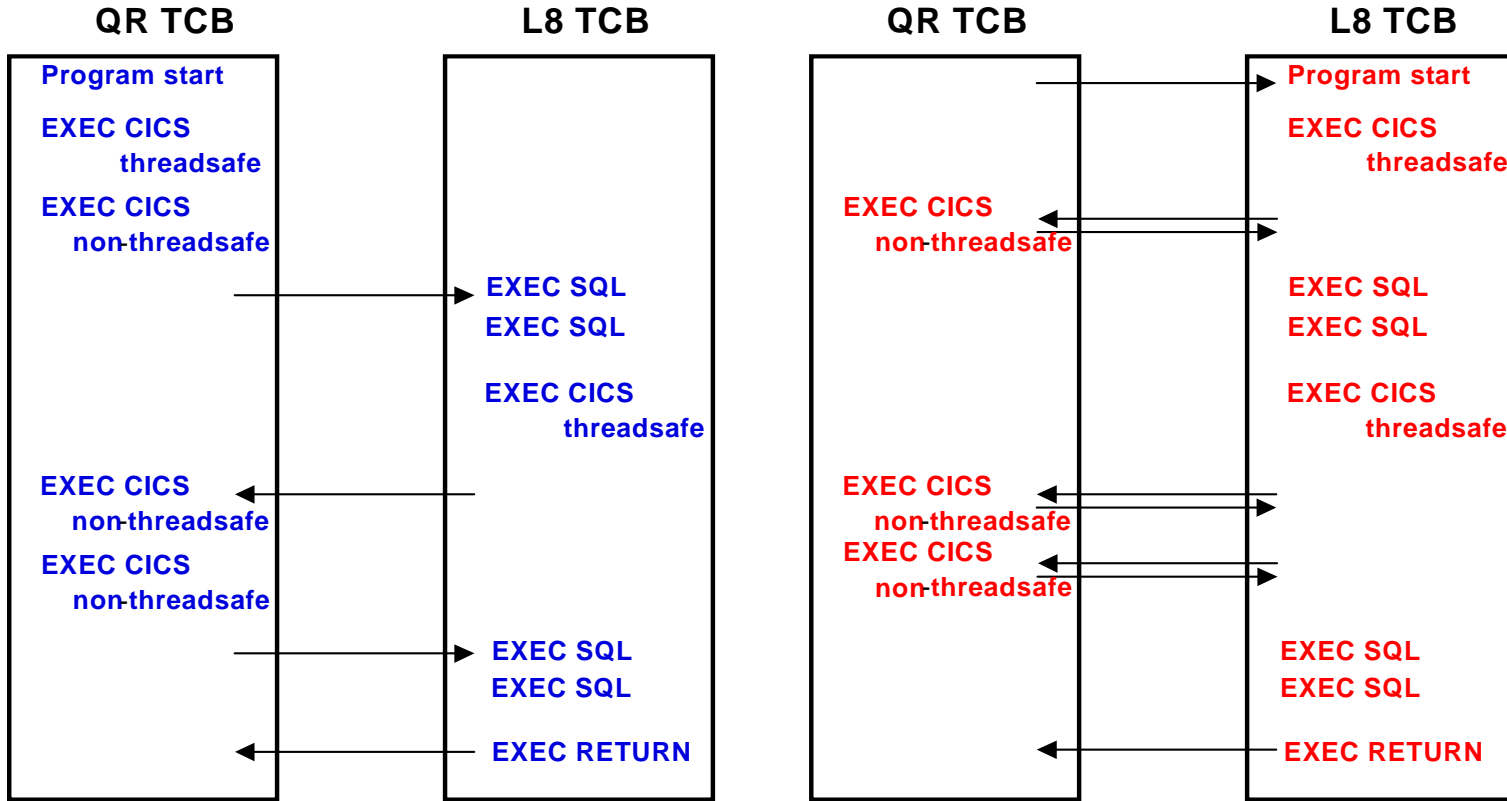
QR TCB

Program start

EXEC CICS threadsafe

EXEC CICS non-threadsafe

EXEC CICS non-threadsafe

EXEC CICS non-threadsafe

L8 TCB

EXEC SQL

EXEC SQL

EXEC CICS threadsafe

EXEC SQL

EXEC SQL

EXEC RETURN

QR TCB

EXEC CICS non-threadsafe

EXEC CICS non-threadsafe

EXEC CICS non-threadsafe

L8 TCB

Program start

EXEC CICS threadsafe

EXEC SQL

EXEC SQL

EXEC CICS threadsafe

EXEC SQL

EXEC SQL

EXEC RETURN